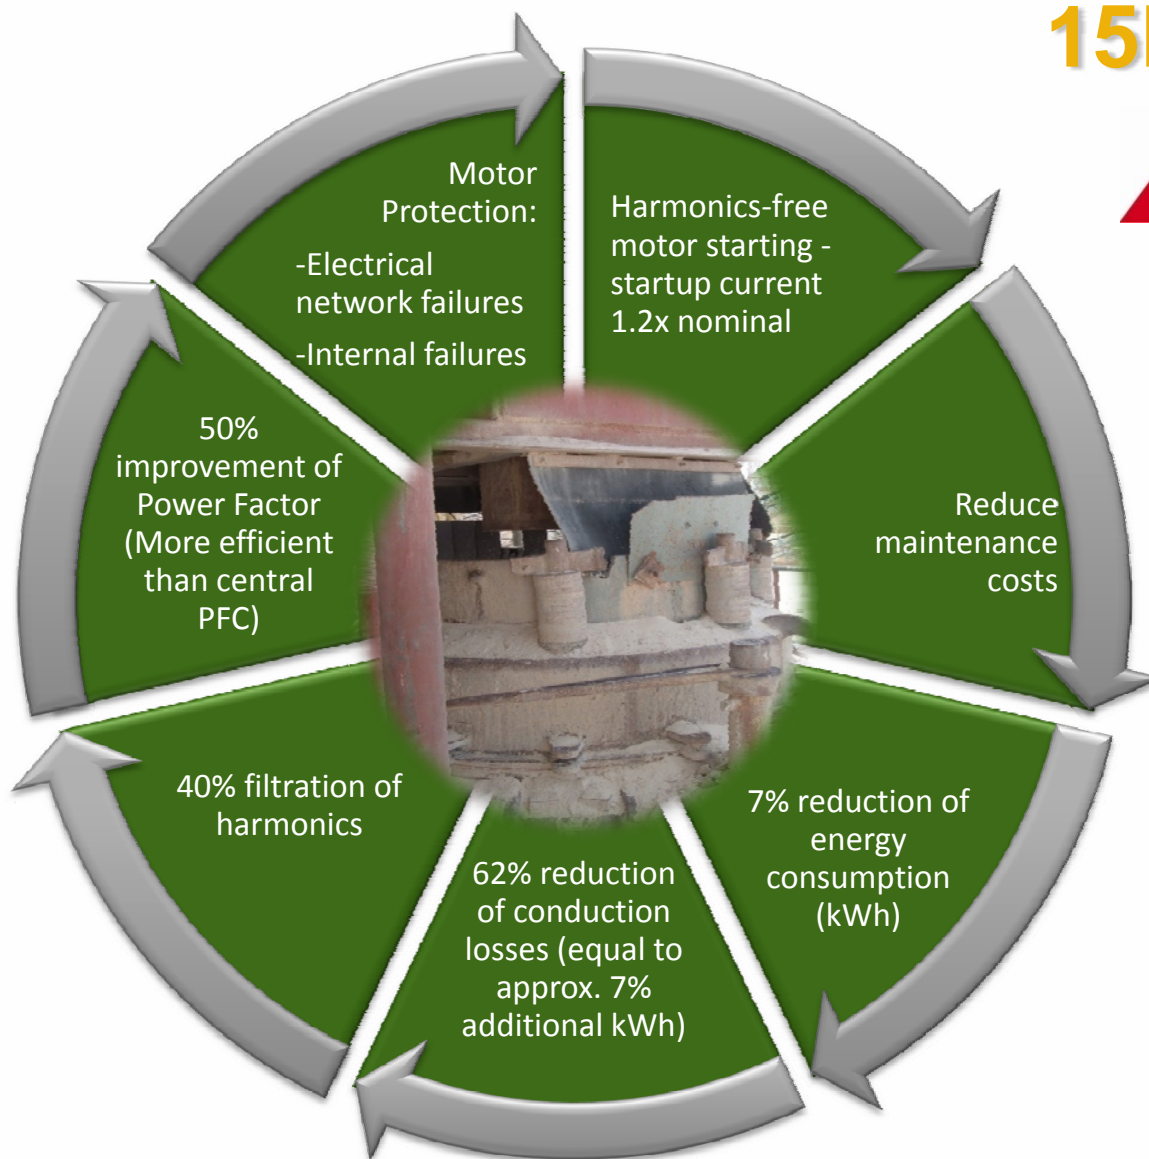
15

Motor Protection:

-Electrical network failures

-Internal failures

Harmonics-free motor starting - startup current 1.2x nominal

Reduce maintenance costs

7% reduction of energy consumption (kWh)

62% reduction of conduction losses (equal to approx. 7% additional kWh)

40% filtration of harmonics

50% improvement of Power Factor (More efficient than central PFC)